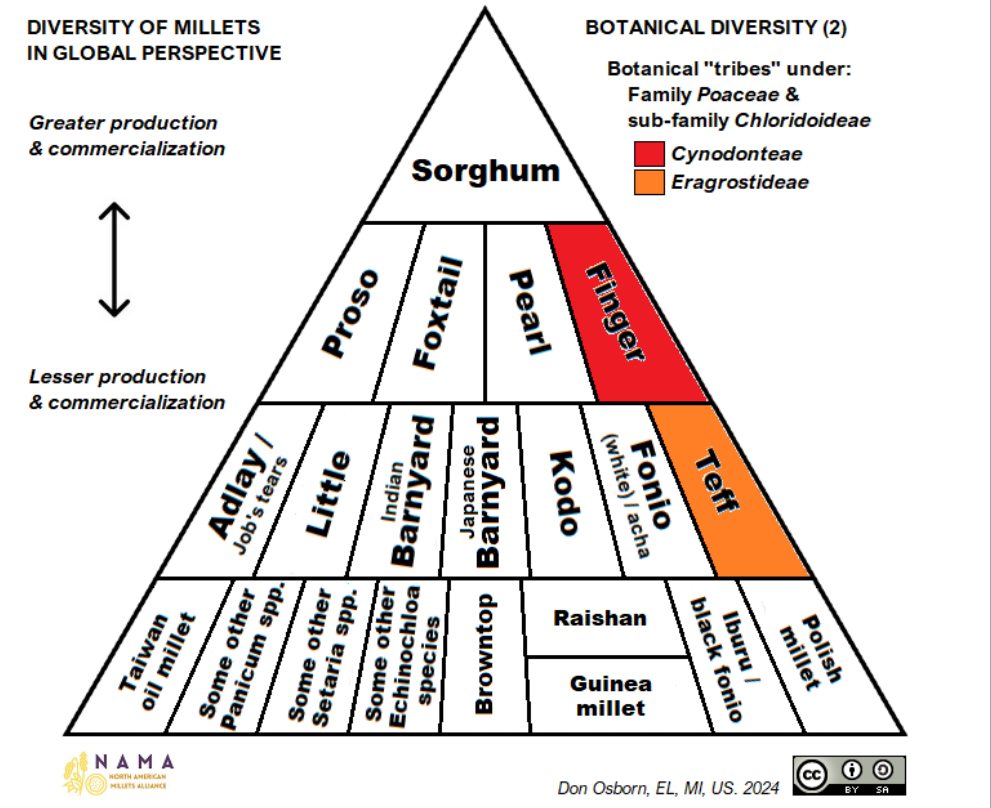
DIVERSITY OF MILLETS IN GLOBAL PERSPECTIVE

BOTANICAL DIVERSITY (2)

Botanical "tribes" under:
Family *Poaceae* &
sub-family *Chloridoideae*
*Cynodonteae*
*Eragrostideae*

*Greater production & commercialization*

*Lesser production & commercialization*

Sorghum

Proso
Foxtail
Pearl
Finger

Adlay / Job's tears
Little
Indian Barnyard
Japanese Barnyard
Kodo
Fonio (white) / acha
Teff

Taiwan oil millet
Some other Panicum spp.
Some other Setaria spp.
Some other Echinochloa species
Browntop
Raishan
Guinea millet
Iburu / black fonio
Polish millet

NAMA
NORTH AMERICAN MILLETS ALLIANCE

Don Osborn, EL, MI, US. 2024

cc BY SA